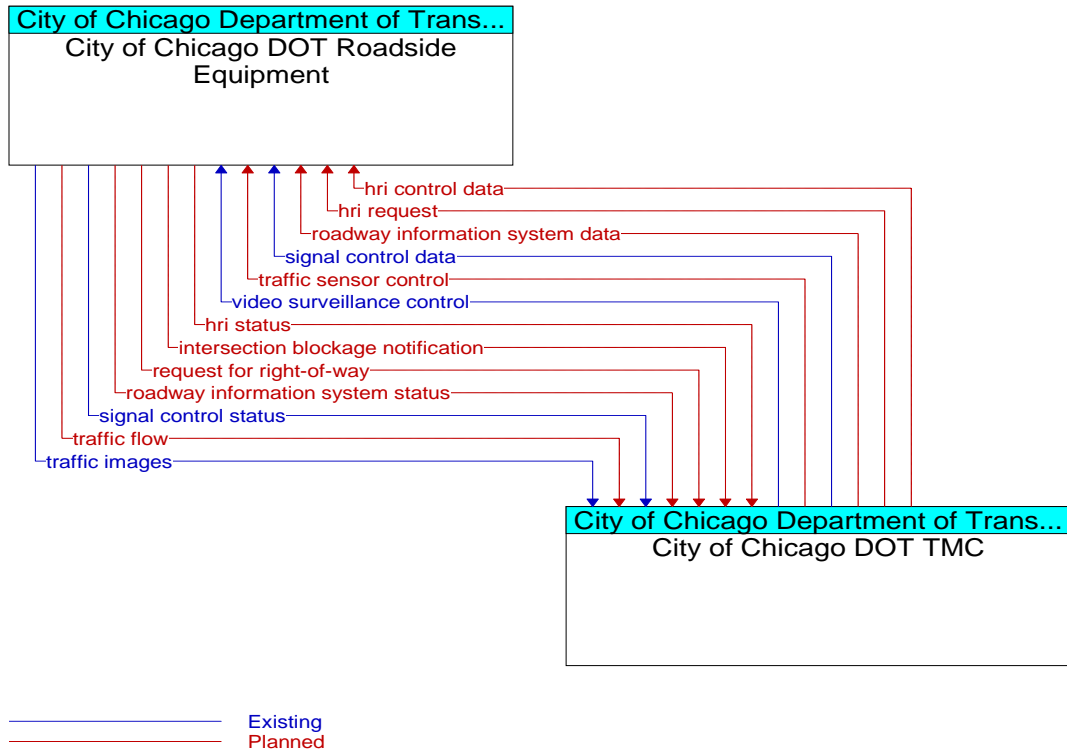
City of Chicago Department of Trans...
City of Chicago DOT Roadside Equipment

hri control data
hri request
roadway information system data
signal control data
traffic sensor control
video surveillance control
hri status
intersection blockage notification
request for right-of-way
roadway information system status
signal control status
traffic flow
traffic images

City of Chicago Department of Trans...
City of Chicago DOT TMC

Existing
Planned